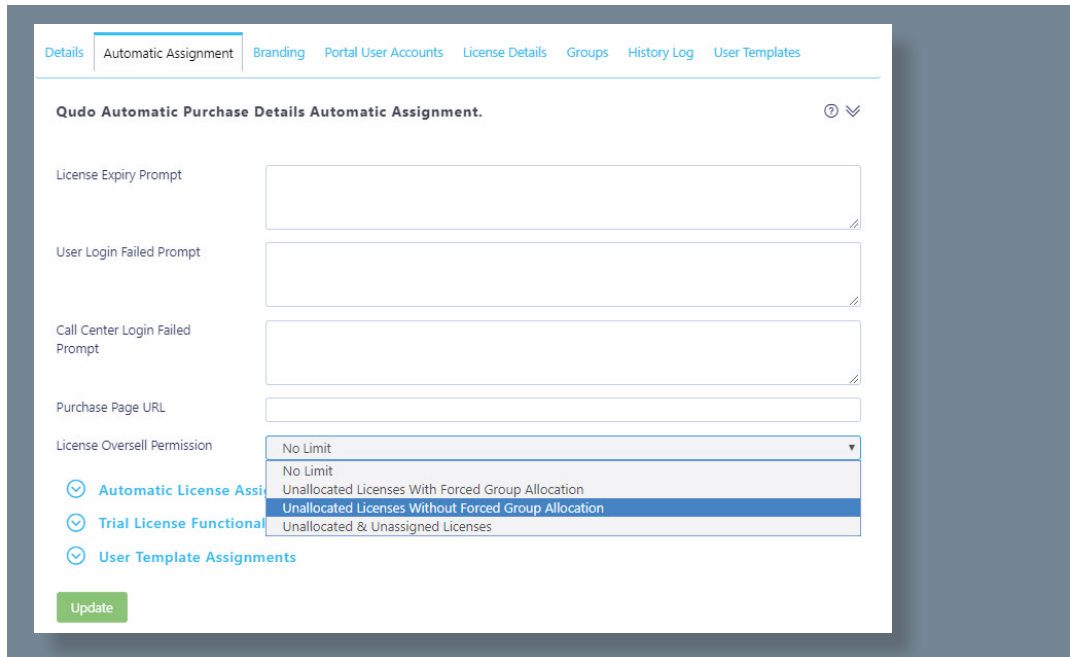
Details | Automatic Assignment | Branding | Portal User Accounts | License Details | Groups | History Log | User Templates

Qudo Automatic Purchase Details Automatic Assignment.

License Expiry Prompt

User Login Failed Prompt

Call Center Login Failed Prompt

Purchase Page URL

License Oversell Permission

No Limit

No Limit
Unallocated Licenses With Forced Group Allocation
Unallocated Licenses Without Forced Group Allocation
Unallocated & Unassigned Licenses

Automatic License Assi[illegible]

Trial License Functional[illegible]

User Template Assignments

Update